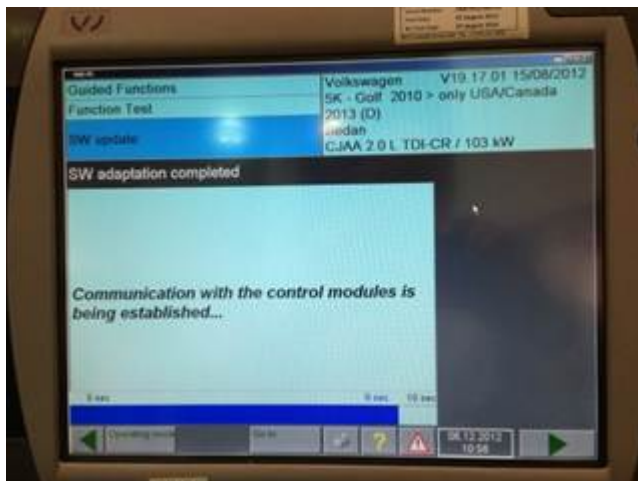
Guided Functions
Function Test
SW update

Volkswagen V19.17.01 15/08/2012
SK - Golf 2010 > only USA/Canada
2013 (D)
Sedan
CJAA 2.0 L TDI-CR / 103 kW

SW adaptation completed

Communication with the control modules is being established...

0 sec
9 sec
10 sec

Operating mode
Go to
?
06.12.2012
10:56